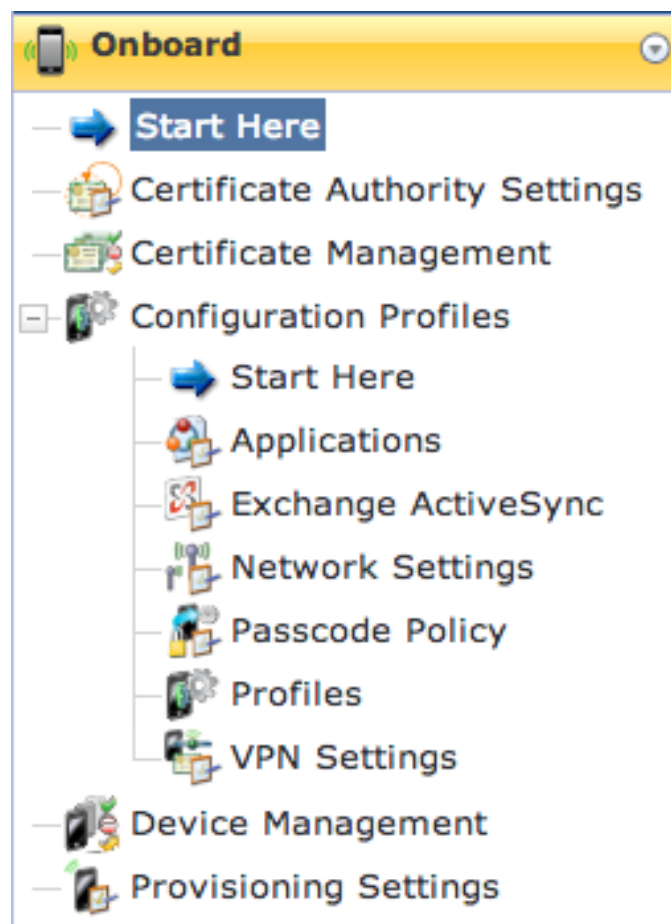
Onboard

Start Here
Certificate Authority Settings
Certificate Management
Configuration Profiles
Start Here
Applications
Exchange ActiveSync
Network Settings
Passcode Policy
Profiles
VPN Settings
Device Management
Provisioning Settings